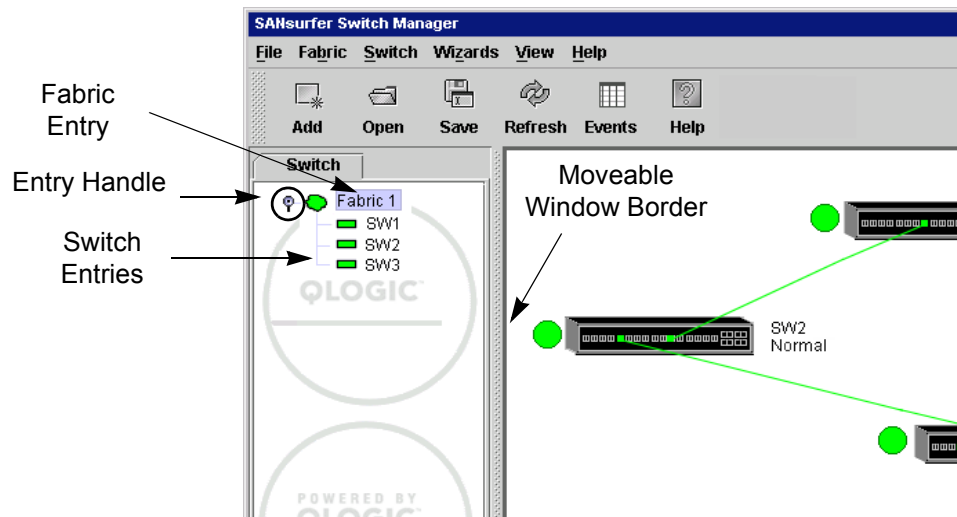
SANsurfer Switch Manager

File Fabric Switch Wizards View Help

Add Open Save Refresh Events Help

Fabric Entry

Entry Handle

Switch Entries

Switch

Fabric 1

SW1

SW2

SW3

QLOGIC

POWERED BY

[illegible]

Moveable Window Border

SW2
Normal